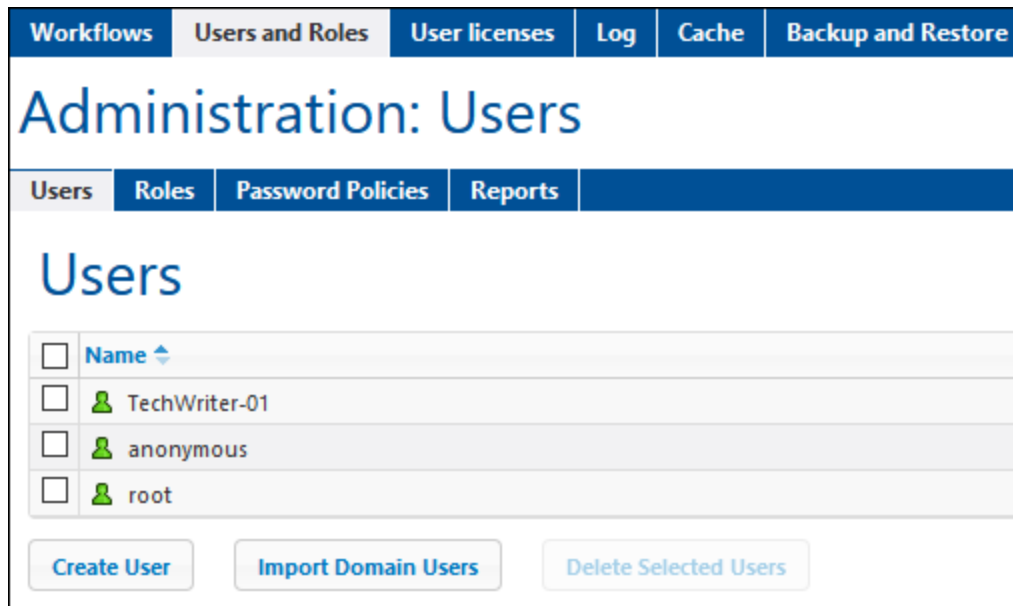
Workflows | Users and Roles | User licenses | Log | Cache | Backup and Restore

Administration: Users

Users | Roles | Password Policies | Reports

Users

| | Name |
|---|---|
| | TechWriter-01 |
| | anonymous |
| | root |

Create User
Import Domain Users
Delete Selected Users